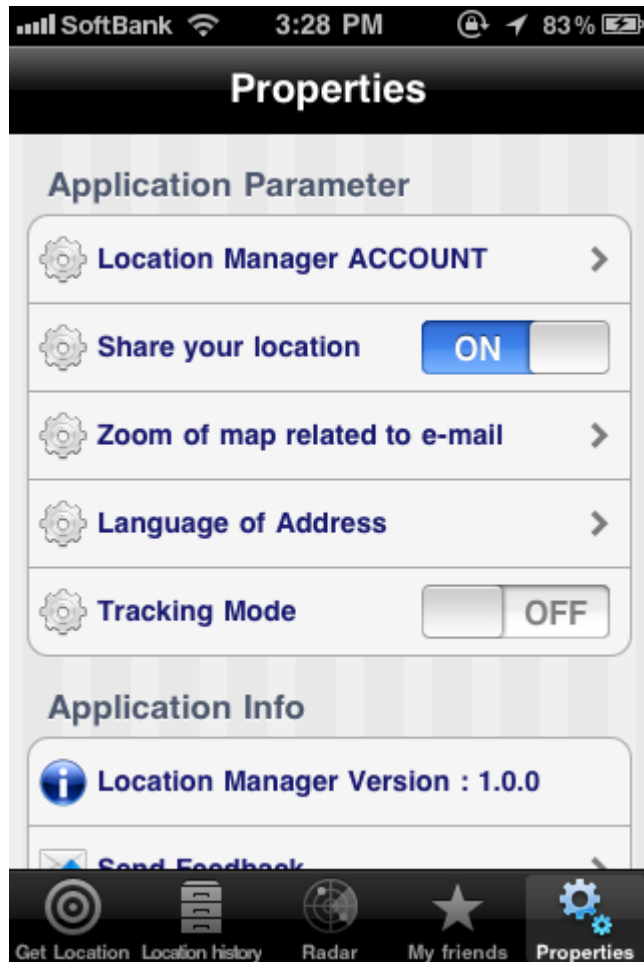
SoftBank 3:28 PM 83%

Properties

Application Parameter

Location Manager ACCOUNT

Share your location ON

Zoom of map related to e-mail

Language of Address

Tracking Mode OFF

Application Info

Location Manager Version : 1.0.0

Send Feedback

Get Location Location history Radar My friends Properties